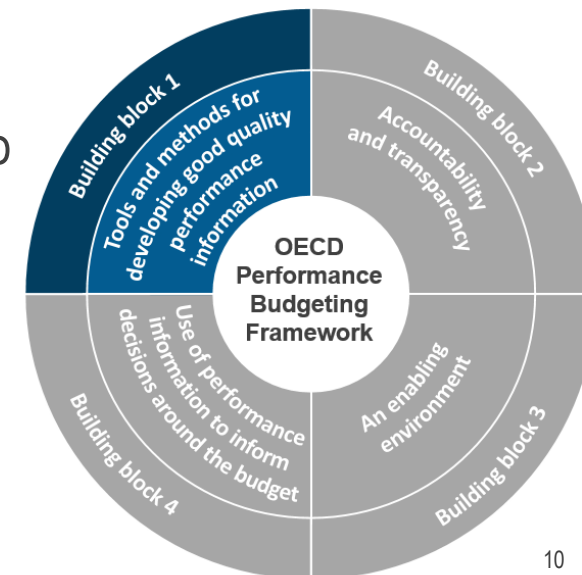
D

Building block 1

Tools and methods for developing good quality performance information

Building block 2

Accountability and transparency

OECD Performance Budgeting Framework

Use of performance information to inform decisions around the budget

Building block 4

An enabling environment

Building block 3

10